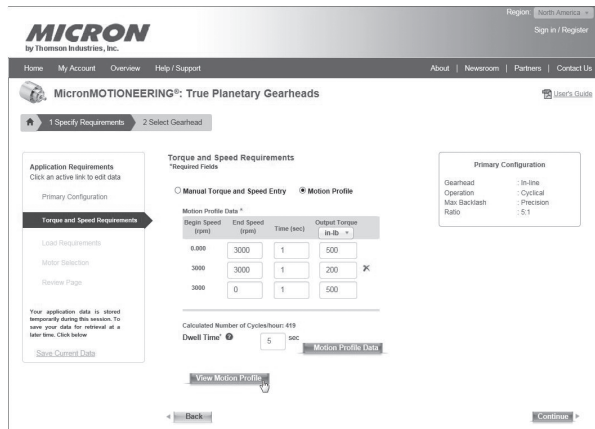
Region: North America

Sign in / Register

MICRON
by Thomson Industries, Inc.

Home My Account Overview Help / Support

About | Newsroom | Partners | Contact Us

MicronMOTIONEERING®: True Planetary Gearheads

User's Guide

1 Specify Requirements 2 Select Gearhead

Application Requirements
Click an active link to edit data

Primary Configuration

Torque and Speed Requirements

Load Requirements

Motor Selection

Review Page

Your application data is stored temporarily during this session. To save your data for retrieval at a later time, Click below

Save Current Data

Torque and Speed Requirements
*Required Fields

Manual Torque and Speed Entry Motion Profile

Motion Profile Data *

| Begin Speed (rpm) | End Speed (rpm) | Time (sec) | Output Torque in-lb |
|---|---|---|---|
| 0.000 | 3000 | 1 | 500 |
| 3000 | 3000 | 1 | 200 |
| 3000 | 0 | 1 | 500 |

Calculated Number of Cycles/hour: 419

Dwell Time* 5 sec

Motion Profile Data

View Motion Profile

Primary Configuration

| Gearhead | : In-line |
|---|---|
| Operation | : Cyclical |
| Max Backlash | : Precision |
| Ratio | : 5:1 |

Back

Continue